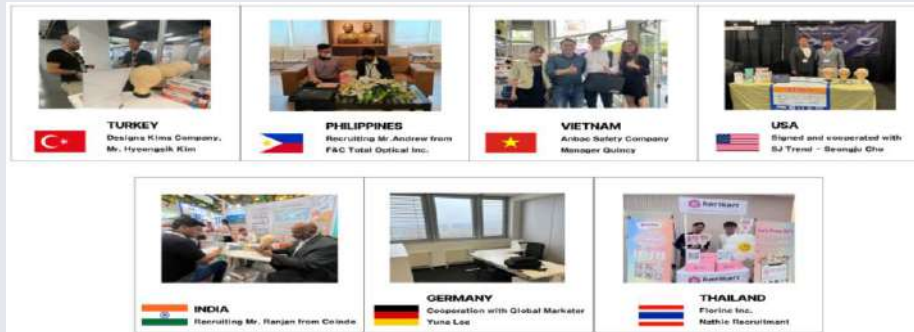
TURKEY
Designs Kims Company, Mr. Hyeongsik Kim

PHILIPPINES
Recruiting Mr.Andrew from F&C Total Optical Inc.

VIETNAM
Anbao Safety Company Manager Quincy

USA
Signed and cooperated with SJ Trend - Seungju Cho

INDIA
Recruiting Mr. Ranjan from Coindo

GERMANY
Cooperation with Global Marketer Yuna Lee

THAILAND
Florine Inc. Nathie Recruitment